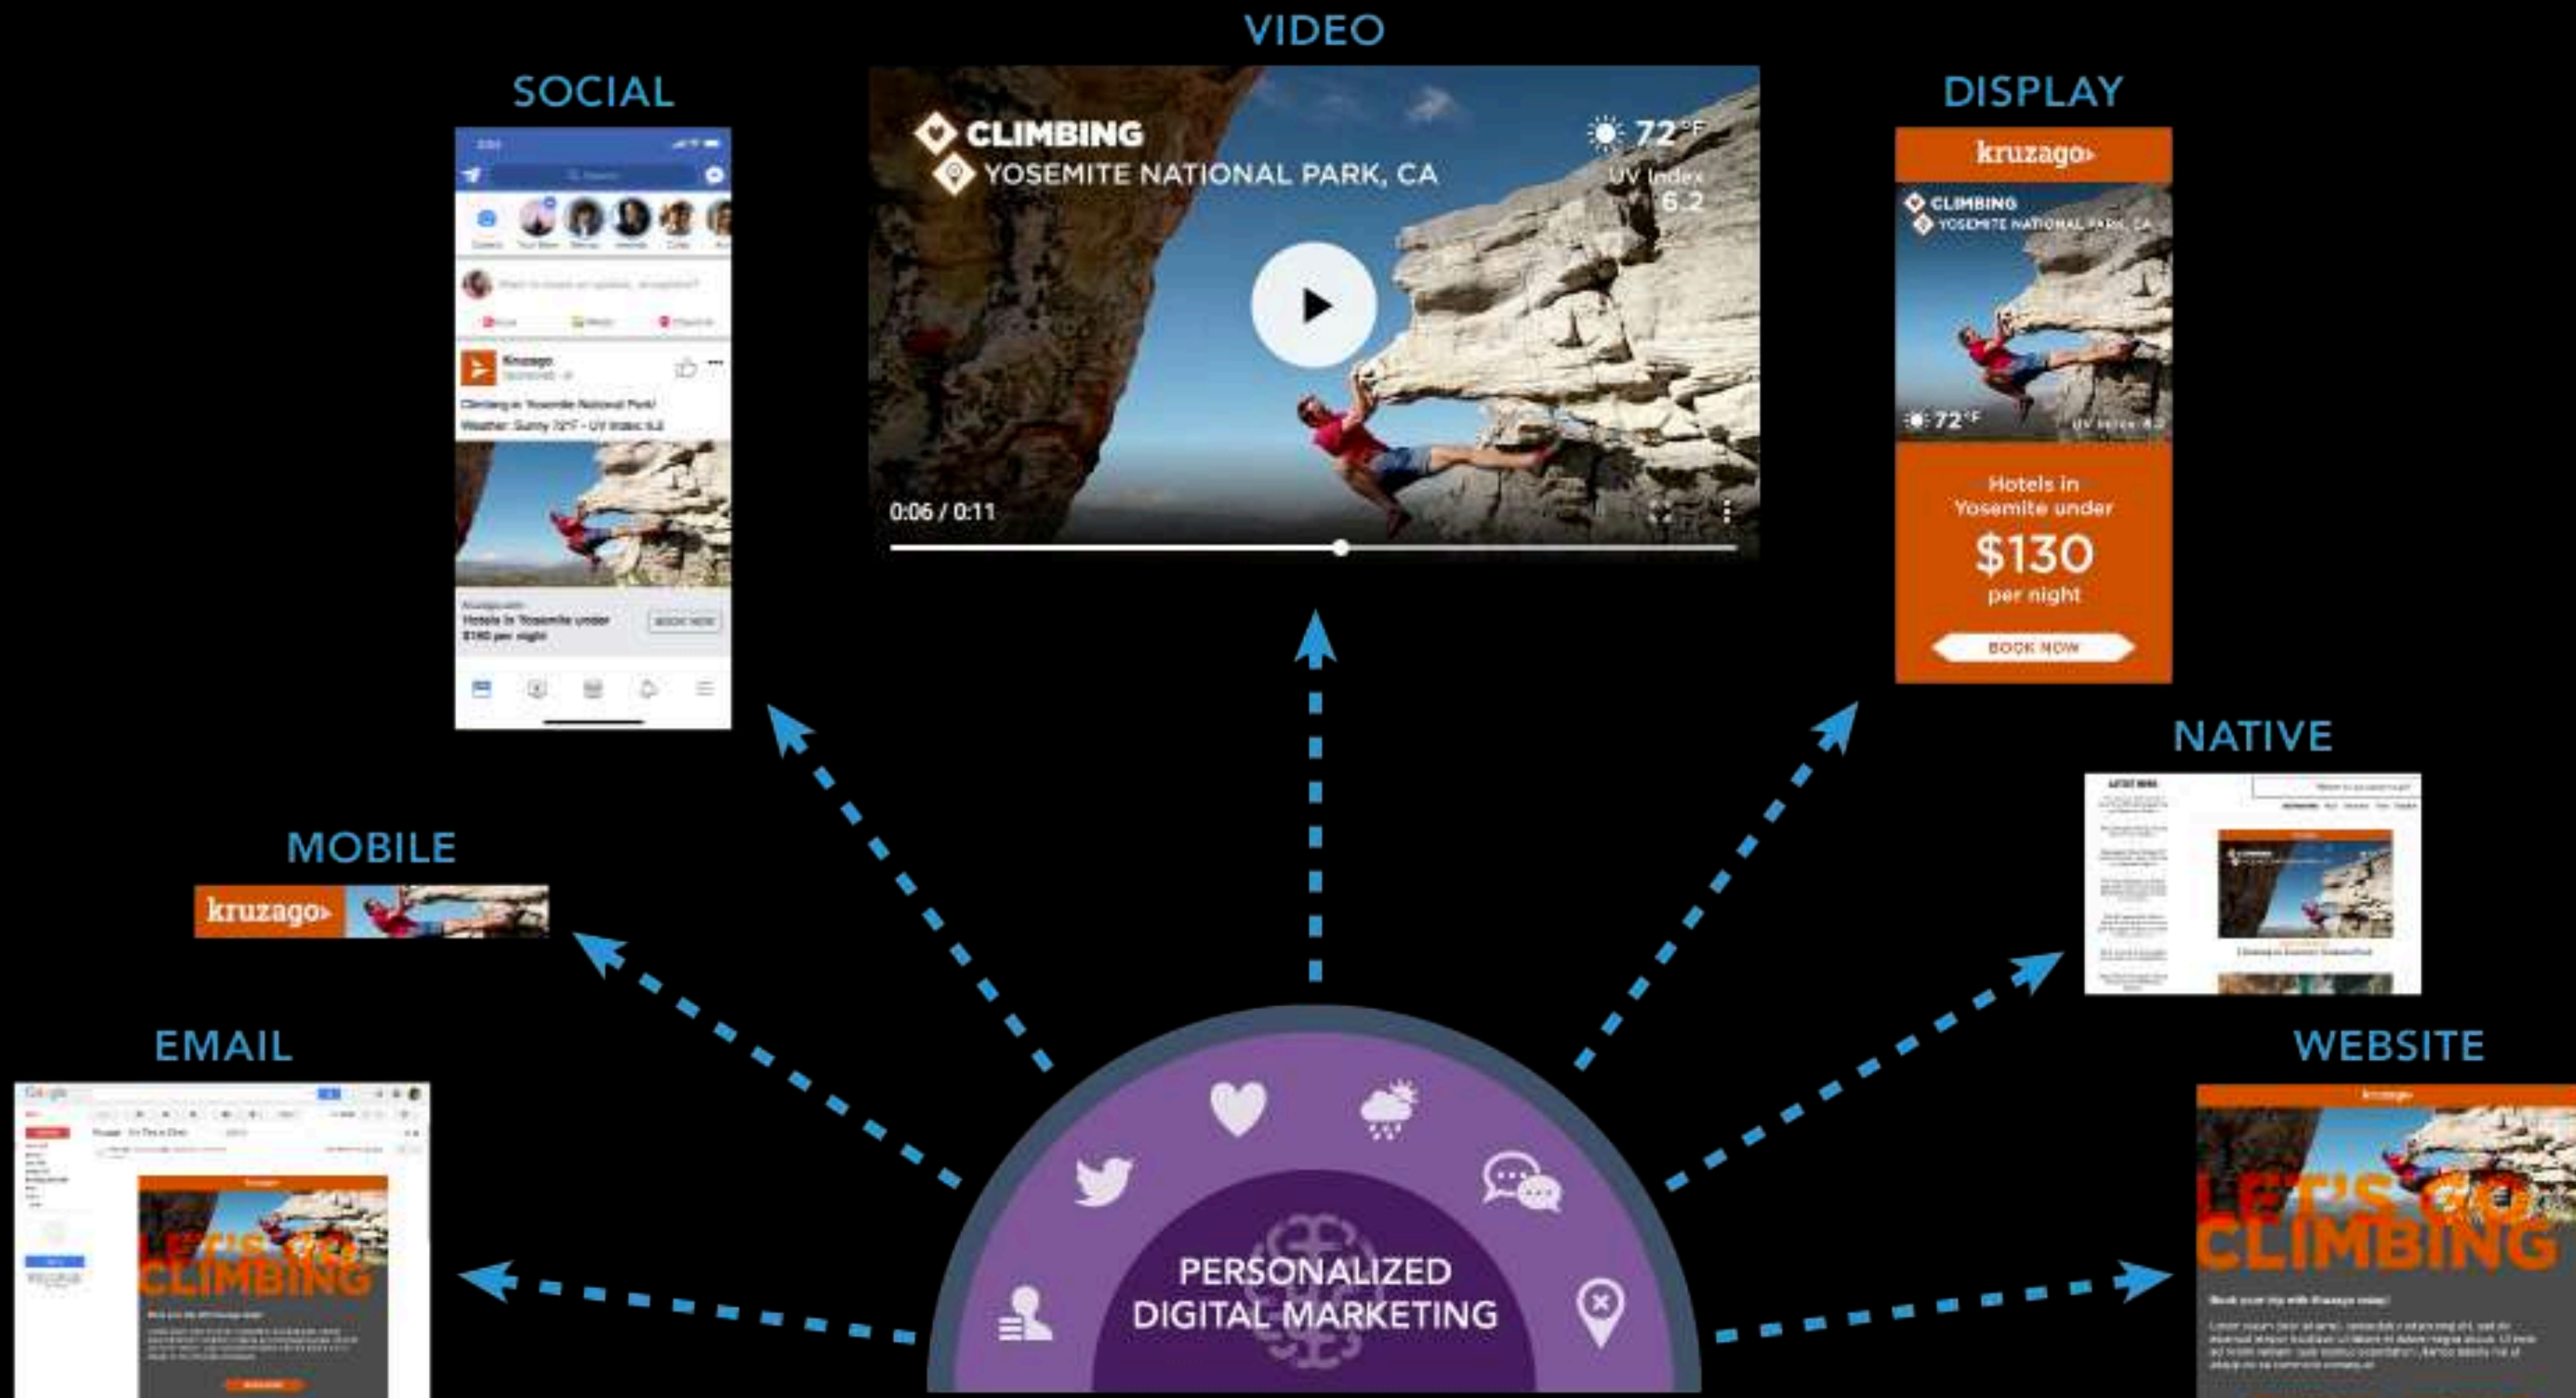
VIDEO

CLIMBING
YOSEMITE NATIONAL PARK, CA
72°F
UV Index
6.2
0:06 / 0:11

SOCIAL

Kruzago
Climbing in Yosemite National Park!
Weather: Sunny 72°F - UV Index 6.2
Hotels in Yosemite under $130 per night
BOOK NOW

DISPLAY

kruzago
CLIMBING
YOSEMITE NATIONAL PARK, CA
72°F
UV Index 6.2
Hotels in Yosemite under
$130
per night
BOOK NOW

NATIVE

MOBILE

kruzago

EMAIL

LET'S GO CLIMBING

WEBSITE

kruzago
LET'S GO CLIMBING
Book your trip with Kruzago today!

PERSONALIZED
DIGITAL MARKETING